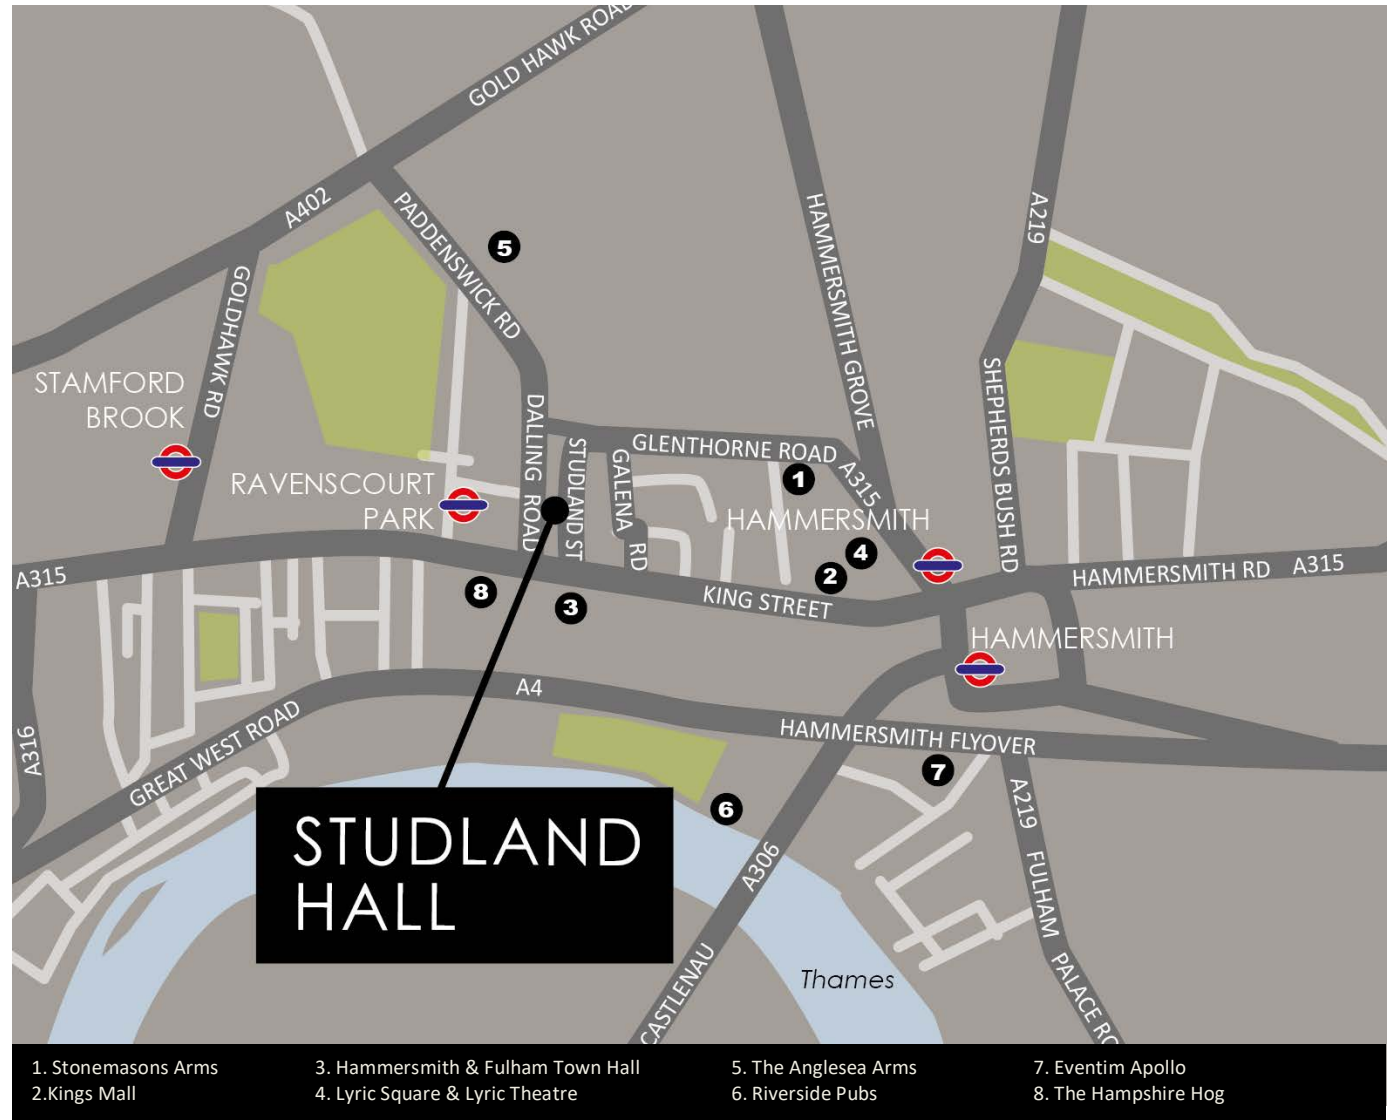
GOLD HAWK ROA
A402
PADDENSWICK RD
5
GOLDHAWK RD
STAMFORD BROOK
RAVENSCOURT PARK
DALLING ROAD
STUDLAND ST
GALENA RD
GLENTHORNE ROAD
1
HAMMERSMITH GROVE
A315
HAMMERSMITH
4
2
A219
SHEPHERDS BUSH RD
HAMMERSMITH RD A315
A315
8
3
KING STREET
HAMMERSMITH
A4
HAMMERSMITH FLYOVER
7
A316
GREAT WEST ROAD
6
A306
A219
FULHAM PALACE R
STUDLAND HALL
CASTLENAU
Thames

1. Stonemasons Arms
2.Kings Mall
3. Hammersmith & Fulham Town Hall
4. Lyric Square & Lyric Theatre
5. The Anglesea Arms
6. Riverside Pubs
7. Eventim Apollo
8. The Hampshire Hog